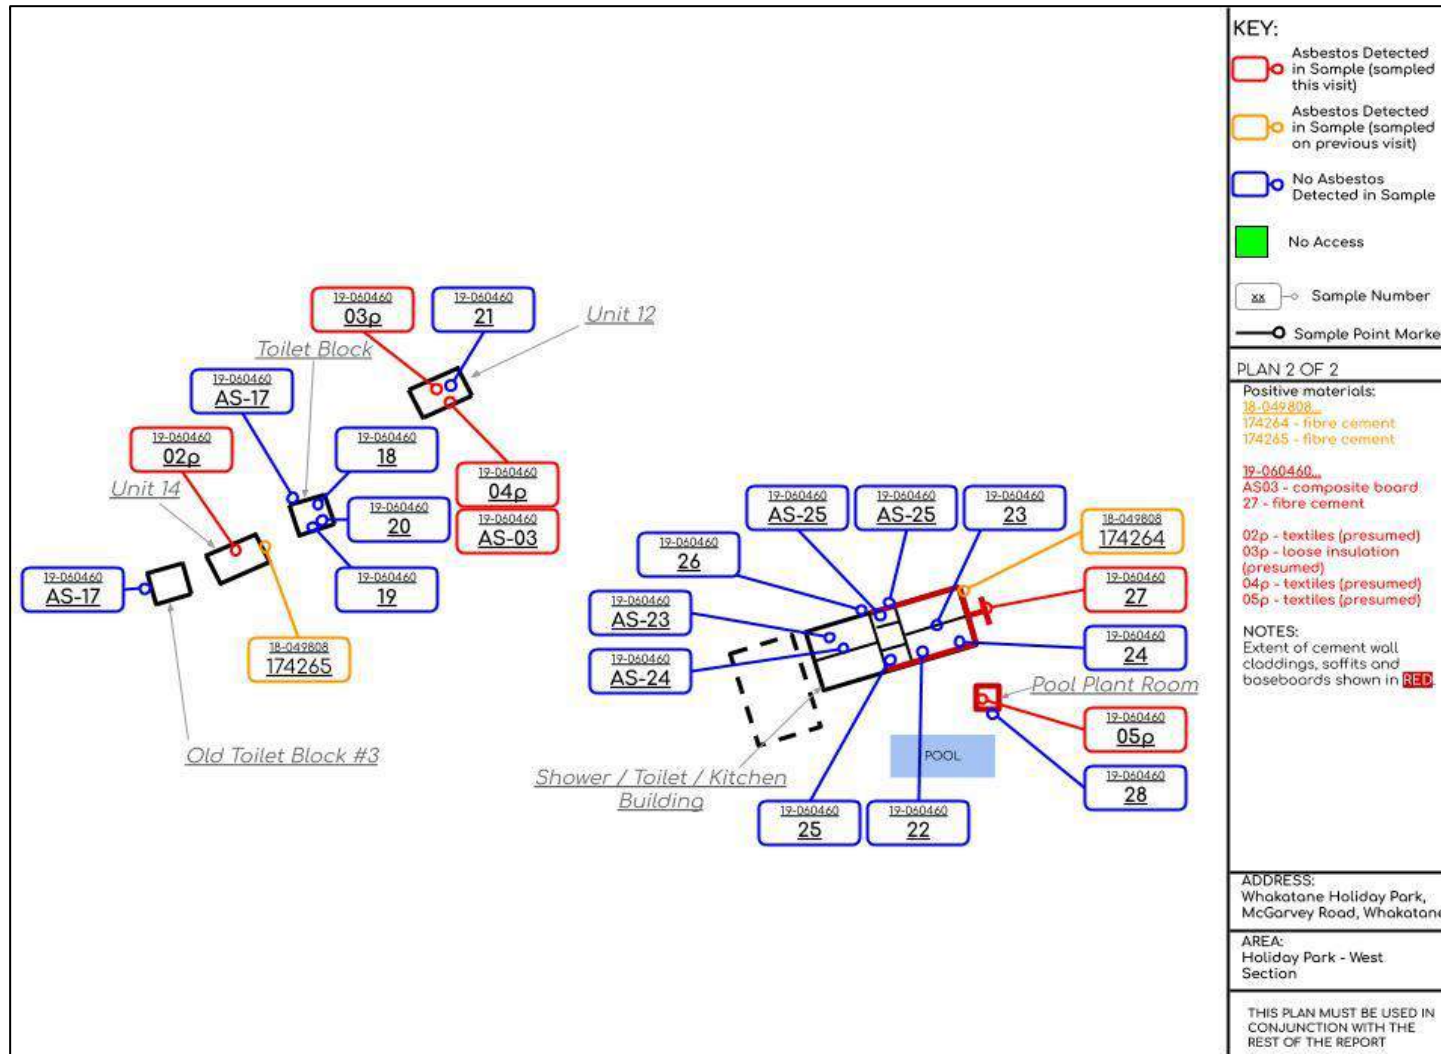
19-060460
03p

19-060460
21

Unit 12

Toilet Block

19-060460
AS-17

19-060460
02p

19-060460
18

19-060460
04p

19-060460
AS-03

Unit 14

19-060460
20

19-060460
AS-17

19-060460
19

18-049808
174265

Old Toilet Block #3

19-060460
AS-25

19-060460
AS-25

19-060460
23

18-049808
174264

19-060460
26

19-060460
27

19-060460
AS-23

19-060460
AS-24

19-060460
24

Pool Plant Room

19-060460
05p

POOL

19-060460
28

Shower / Toilet / Kitchen Building

19-060460
25

19-060460
22

KEY:
Asbestos Detected in Sample (sampled this visit)
Asbestos Detected in Sample (sampled on previous visit)
No Asbestos Detected in Sample
No Access
xx Sample Number
Sample Point Marke

PLAN 2 OF 2

Positive materials:
18-049808...
174264 - fibre cement
174265 - fibre cement

19-060460...
AS03 - composite board
27 - fibre cement

02p - textiles (presumed)
03p - loose insulation (presumed)
04p - textiles (presumed)
05p - textiles (presumed)

NOTES:
Extent of cement wall claddings, soffits and baseboards shown in RED.

ADDRESS:
Whakatane Holiday Park, McGarvey Road, Whakatan

AREA:
Holiday Park - West Section

THIS PLAN MUST BE USED IN CONJUNCTION WITH THE REST OF THE REPORT